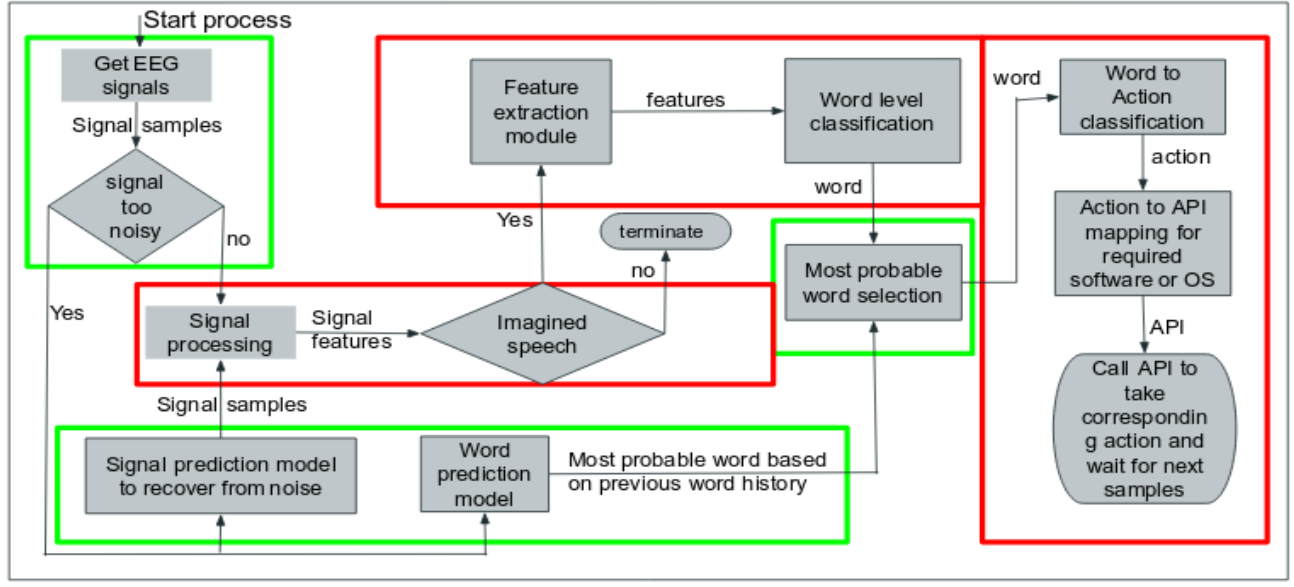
Start process

Get EEG signals

Signal samples

signal too noisy

no

Yes

Signal processing

Signal features

Imagined speech

Yes

no

terminate

Feature extraction module

features

Word level classification

word

Most probable word selection

word

Word to Action classification

action

Action to API mapping for required software or OS

API

Call API to take correspondin g action and wait for next samples

Signal samples

Signal prediction model to recover from noise

Word prediction model

Most probable word based on previous word history